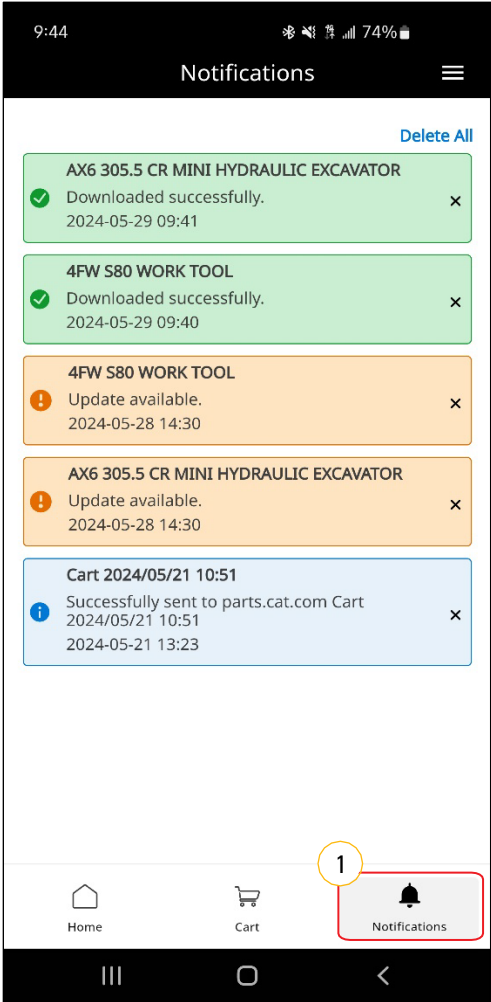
9:44 74%

Notifications

Delete All

AX6 305.5 CR MINI HYDRAULIC EXCAVATOR
Downloaded successfully.
2024-05-29 09:41
×

4FW S80 WORK TOOL
Downloaded successfully.
2024-05-29 09:40
×

4FW S80 WORK TOOL
Update available.
2024-05-28 14:30
×

AX6 305.5 CR MINI HYDRAULIC EXCAVATOR
Update available.
2024-05-28 14:30
×

Cart 2024/05/21 10:51
Successfully sent to parts.cat.com Cart 2024/05/21 10:51
2024-05-21 13:23
×

1

Home

Cart

Notifications